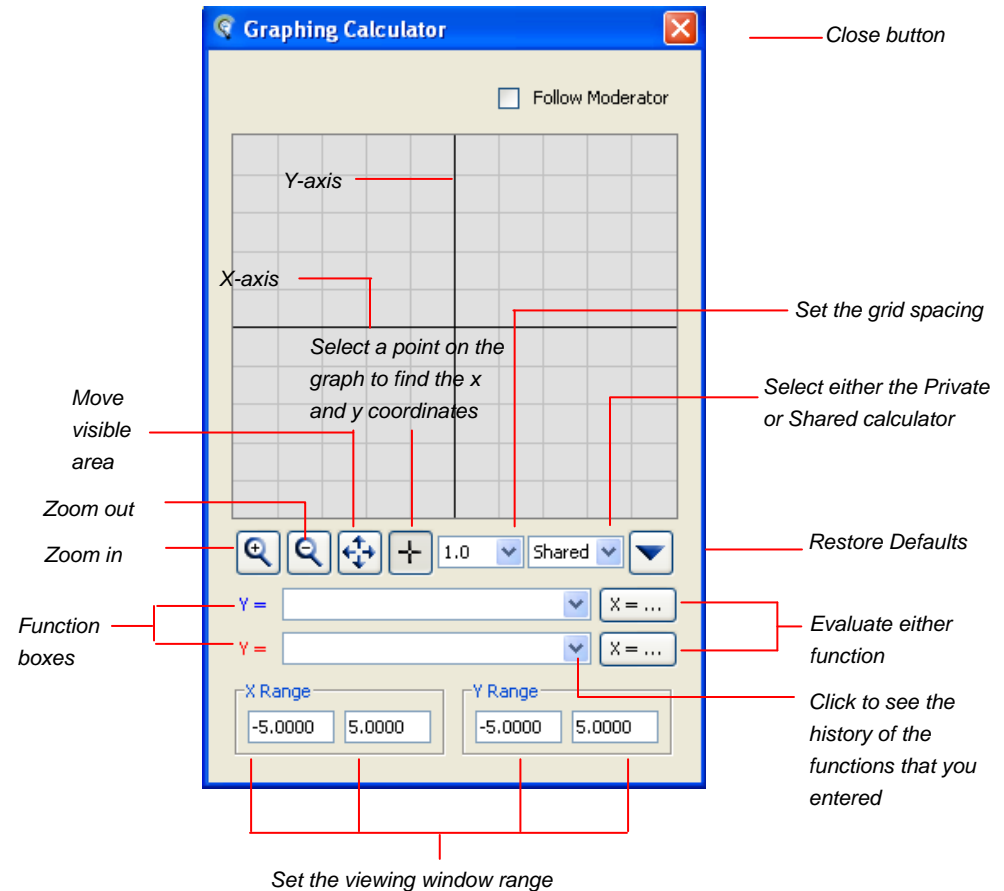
Graphing Calculator

Close button

Follow Moderator

Y-axis

X-axis

Set the grid spacing

Select a point on the graph to find the x and y coordinates

Select either the Private or Shared calculator

Move visible area

Zoom out

Zoom in

1.0

Shared

Restore Defaults

Y =

X = ...

Function boxes

Y =

X = ...

Evaluate either function

X Range

Y Range

Click to see the history of the functions that you entered

-5.0000

5.0000

-5.0000

5.0000

Set the viewing window range